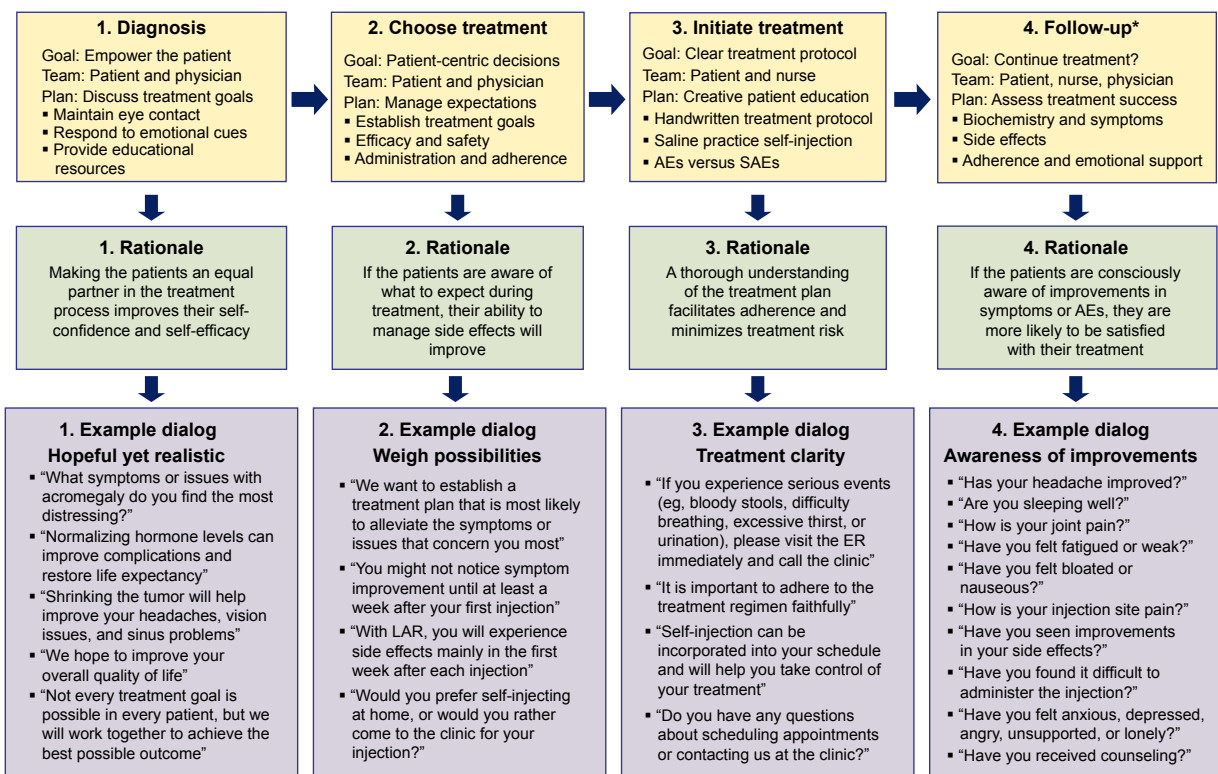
1. Diagnosis

Goal: Empower the patient
Team: Patient and physician
Plan: Discuss treatment goals
▪ Maintain eye contact
▪ Respond to emotional cues
▪ Provide educational resources

1. Rationale

Making the patients an equal partner in the treatment process improves their self-confidence and self-efficacy

1. Example dialog
Hopeful yet realistic

▪ "What symptoms or issues with acromegaly do you find the most distressing?"
▪ "Normalizing hormone levels can improve complications and restore life expectancy"
▪ "Shrinking the tumor will help improve your headaches, vision issues, and sinus problems"
▪ "We hope to improve your overall quality of life"
▪ "Not every treatment goal is possible in every patient, but we will work together to achieve the best possible outcome"

2. Choose treatment

Goal: Patient-centric decisions
Team: Patient and physician
Plan: Manage expectations
▪ Establish treatment goals
▪ Efficacy and safety
▪ Administration and adherence

2. Rationale

If the patients are aware of what to expect during treatment, their ability to manage side effects will improve

2. Example dialog
Weigh possibilities

▪ "We want to establish a treatment plan that is most likely to alleviate the symptoms or issues that concern you most"
▪ "You might not notice symptom improvement until at least a week after your first injection"
▪ "With LAR, you will experience side effects mainly in the first week after each injection"
▪ "Would you prefer self-injecting at home, or would you rather come to the clinic for your injection?"

3. Initiate treatment

Goal: Clear treatment protocol
Team: Patient and nurse
Plan: Creative patient education
▪ Handwritten treatment protocol
▪ Saline practice self-injection
▪ AEs versus SAEs

3. Rationale

A thorough understanding of the treatment plan facilitates adherence and minimizes treatment risk

3. Example dialog
Treatment clarity

▪ "If you experience serious events (eg, bloody stools, difficulty breathing, excessive thirst, or urination), please visit the ER immediately and call the clinic"
▪ "It is important to adhere to the treatment regimen faithfully"
▪ "Self-injection can be incorporated into your schedule and will help you take control of your treatment"
▪ "Do you have any questions about scheduling appointments or contacting us at the clinic?"

4. Follow-up*

Goal: Continue treatment?
Team: Patient, nurse, physician
Plan: Assess treatment success
▪ Biochemistry and symptoms
▪ Side effects
▪ Adherence and emotional support

4. Rationale

If the patients are consciously aware of improvements in symptoms or AEs, they are more likely to be satisfied with their treatment

4. Example dialog
Awareness of improvements

▪ "Has your headache improved?"
▪ "Are you sleeping well?"
▪ "How is your joint pain?"
▪ "Have you felt fatigued or weak?"
▪ "Have you felt bloated or nauseous?"
▪ "How is your injection site pain?"
▪ "Have you seen improvements in your side effects?"
▪ "Have you found it difficult to administer the injection?"
▪ "Have you felt anxious, depressed, angry, unsupported, or lonely?"
▪ "Have you received counseling?"